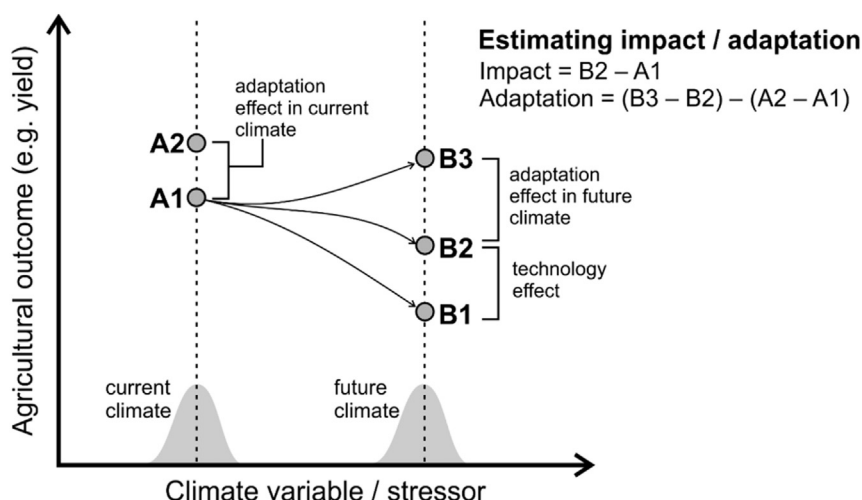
Estimating impact / adaptation
Impact = B2 – A1
Adaptation = (B3 – B2) – (A2 – A1)

Agricultural outcome (e.g. yield)

adaptation effect in current climate

A2
A1

B3
adaptation effect in future climate

B2
technology effect

B1

current climate

future climate

Climate variable / stressor